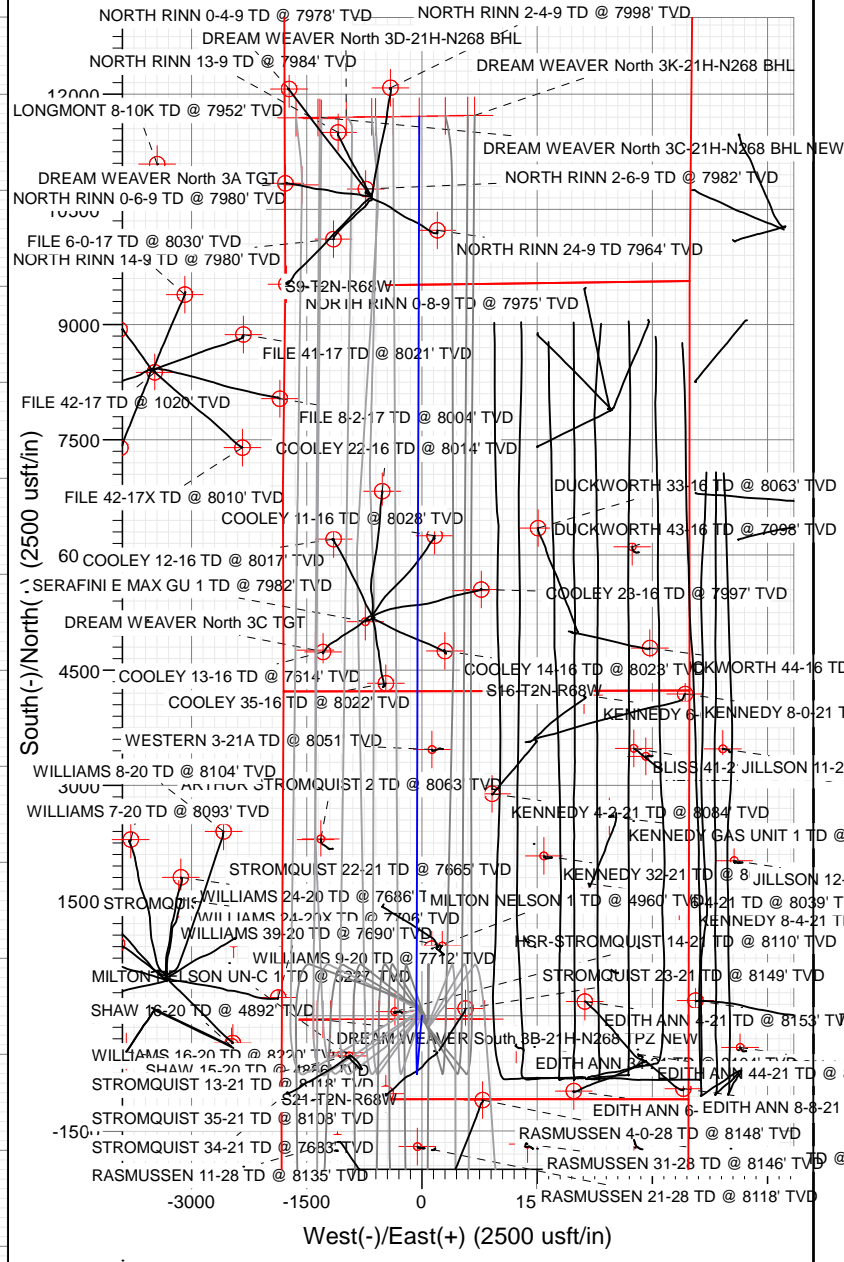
NORTH RINN 0-4-9 TD @ 7978' TVD
NORTH RINN 2-4-9 TD @ 7998' TVD
DREAM WEAVER North 3D-21H-N268 BHL
NORTH RINN 13-9 TD @ 7984' TVD
DREAM WEAVER North 3K-21H-N268 BHL
12000
LONGMONT 8-10K TD @ 7952' TVD
DREAM WEAVER North 3C-21H-N268 BHL NEW
DREAM WEAVER North 3A TGT
NORTH RINN 2-6-9 TD @ 7982' TVD
NORTH RINN 0-6-9 TD @ 7980' TVD
10500
FILE 6-0-17 TD @ 8030' TVD
NORTH RINN 24-9 TD 7964' TVD
NORTH RINN 14-9 TD @ 7980' TVD
S9-T2N-R68W
NORTH RINN 0-8-9 TD @ 7975' TVD
9000
FILE 41-17 TD @ 8021' TVD
FILE 42-17 TD @ 1020' TVD
FILE 8-2-17 TD @ 8004' TVD
7500
COOLEY 22-16 TD @ 8014' TVD
DUCKWORTH 33-16 TD @ 8063' TVD
FILE 42-17X TD @ 8010' TVD
COOLEY 11-16 TD @ 8028' TVD
DUCKWORTH 43-16 TD @ 7998' TVD
60
COOLEY 12-16 TD @ 8017' TVD
SERAFINI E MAX GU 1 TD @ 7982' TVD
COOLEY 23-16 TD @ 7997' TVD
DREAM WEAVER North 3C TGT
4500
COOLEY 13-16 TD @ 7614' TVD
COOLEY 14-16 TD @ 8023' TVD
DUCKWORTH 44-16 TD
S16-T2N-R68W
COOLEY 35-16 TD @ 8022' TVD
KENNEDY 6-
KENNEDY 8-0-21 T
WESTERN 3-21A TD @ 8051' TVD
WILLIAMS 8-20 TD @ 8104' TVD
BLISS 41-2
JILLSON 11-2
3000
ARTHUR STROMQUIST 2 TD @ 8063' TVD
WILLIAMS 7-20 TD @ 8093' TVD
KENNEDY 4-2-21 TD @ 8084' TVD
KENNEDY GAS UNIT 1 TD @
STROMQUIST 22-21 TD @ 7665' TVD
KENNEDY 32-21 TD @ 8
JILLSON 12-
1500
STROMQUIS
WILLIAMS 24-20 TD @ 7686' T
MILTON NELSON 1 TD @ 4960' TVD
64-21 TD @ 8039' T
WILLIAMS 24-20X TD @ 7706' TVD
KENNEDY 8-4-21 T
WILLIAMS 39-20 TD @ 7690' TVD
HSR-STROMQUIST 14-21 TD @ 8110' TVD
WILLIAMS 9-20 TD @ 7712' TVD
MILTON NELSON UN-C 1 TD @ 6227' TVD
STROMQUIST 23-21 TD @ 8149' TVD
SHAW 16-20 TD @ 4892' TVD
EDITH ANN 4-21 TD @ 8153' TV
DREAM WEAVER South 3B-21H-N268 TPZ NEW
WILLIAMS 16-20 TD @ 8220' TVD
EDITH ANN
SHAW 15-20 TD @ 4856' TVD
EDITH ANN 44-21 TD @
STROMQUIST 13-21 TD @ 8118' TVD
S21-T2N-R68W
EDITH ANN 6-
EDITH ANN 8-8-21
-150
STROMQUIST 35-21 TD @ 8108' TVD
RASMUSSEN 4-0-28 TD @ 8148' TVD
STROMQUIST 34-21 TD @ 7683' TVD
RASMUSSEN 31-28 TD @ 8146' TVD
TD @
RASMUSSEN 11-28 TD @ 8135' TVD
RASMUSSEN 21-28 TD @ 8118' TVD
-3000
-1500
0
15
South(-)/North(+) (2500 usft/in)
West(-)/East(+) (2500 usft/in)